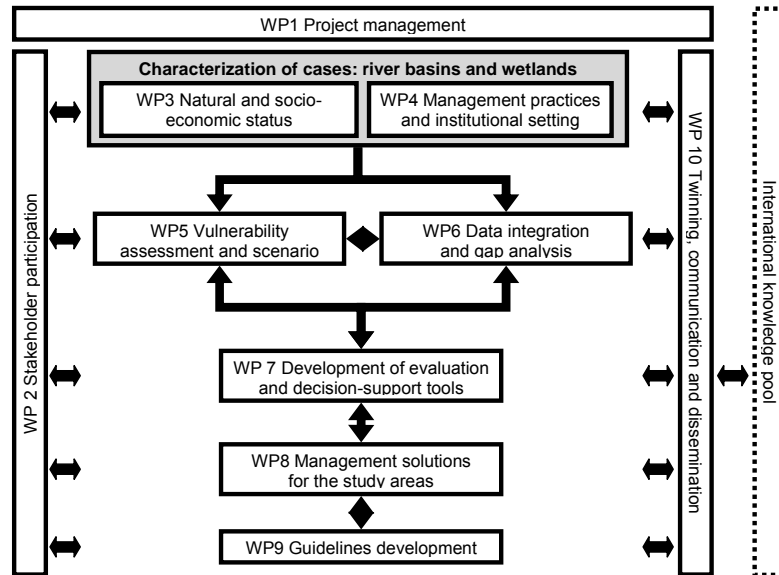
WP1 Project management

WP 2 Stakeholder participation

Characterization of cases: river basins and wetlands

WP3 Natural and socioeconomic status

WP4 Management practices and institutional setting

WP5 Vulnerability assessment and scenario

WP6 Data integration and gap analysis

WP 7 Development of evaluation and decision-support tools

WP8 Management solutions for the study areas

WP9 Guidelines development

WP 10 Twinning, communication and dissemination

International knowledge pool